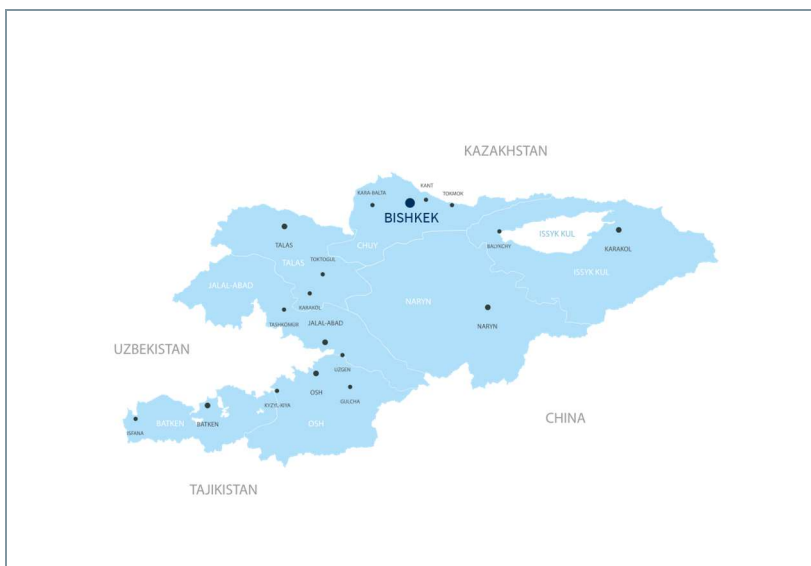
KAZAKHSTAN

KARA-BALTA
KANT
TOKMOK
BISHKEK
CHUY
TALAS
TALAS
TOKTOGUL
BALYKCHY
ISSYK KUL
KARAKOL
ISSYK KUL
JALAL-ABAD
KARAKOL
TASHKOMUR
JALAL-ABAD
NARYN
NARYN
UZBEKISTAN
UZGEN
OSH
GULCHA
KYZYL-KIYA
ISFANA
BATKEN
BATKEN
OSH
CHINA
TAJIKISTAN